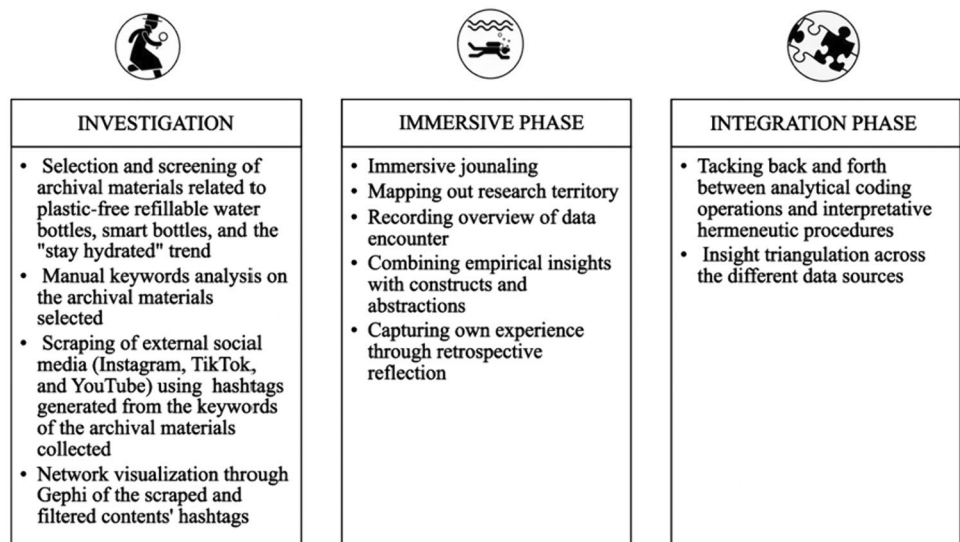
INVESTIGATION

- Selection and screening of archival materials related to plastic-free refillable water bottles, smart bottles, and the "stay hydrated" trend
- Manual keywords analysis on the archival materials selected
- Scraping of external social media (Instagram, TikTok, and YouTube) using hashtags generated from the keywords of the archival materials collected
- Network visualization through Gephi of the scraped and filtered contents' hashtags

IMMERSIVE PHASE

- Immersive jounaling
- Mapping out research territory
- Recording overview of data encounter
- Combining empirical insights with constructs and abstractions
- Capturing own experience through retrospective reflection

INTEGRATION PHASE

- Tacking back and forth between analytical coding operations and interpretative hermeneutic procedures
- Insight triangulation across the different data sources